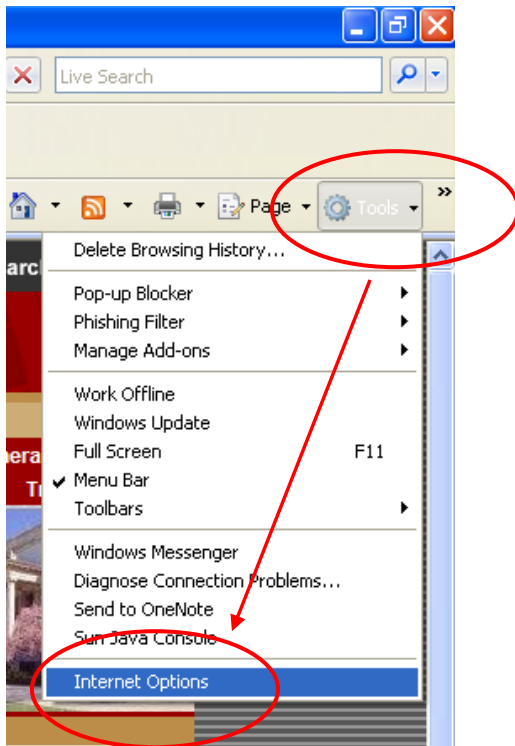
Live Search

Page

Tools

Delete Browsing History...

Pop-up Blocker
Phishing Filter
Manage Add-ons

Work Offline
Windows Update
Full Screen F11
Menu Bar
Toolbars

Windows Messenger
Diagnose Connection Problems...
Send to OneNote
Sun Java Console

Internet Options

arc

nera
Tr